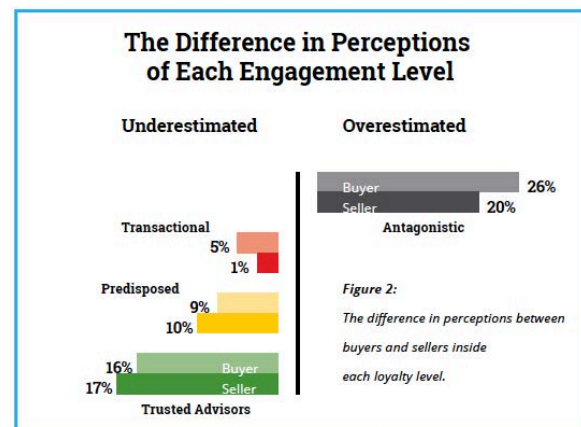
The Difference in Perceptions of Each Engagement Level

Underestimated

Overestimated

Buyer 26%

Seller 20%

Antagonistic

Transactional

5%

1%

Predisposed

9%

10%

16% Buyer

17% Seller

Trusted Advisors

Figure 2:

The difference in perceptions between buyers and sellers inside each loyalty level.